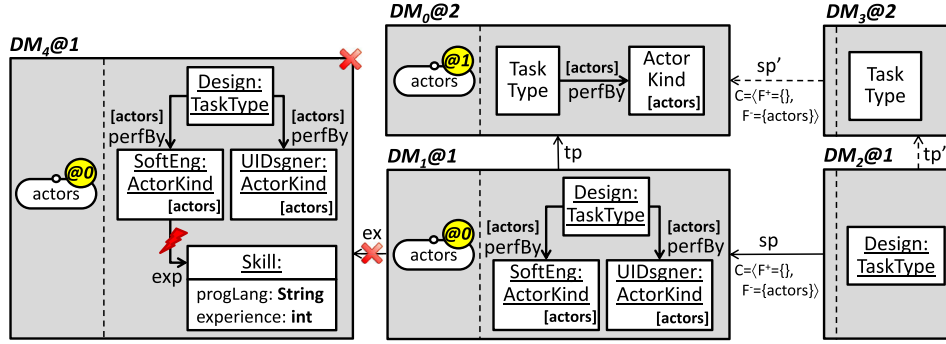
$DM_4@1$

actors @0

Design: TaskType

[actors] perfBy

[actors] perfBy

SoftEng: ActorKind [actors]

UIDsgner: ActorKind [actors]

exp

Skill:

progLang: **String**
experience: **int**

ex

$DM_0@2$

actors @1

Task Type

[actors] perfBy

Actor Kind [actors]

tp

$DM_1@1$

actors @0

Design: TaskType

[actors] perfBy

[actors] perfBy

SoftEng: ActorKind [actors]

UIDsgner: ActorKind [actors]

$DM_3@2$

sp'

C=⟨F⁺={}, F⁻={actors}⟩

Task Type

tp'

$DM_2@1$

sp

C=⟨F⁺={}, F⁻={actors}⟩

Design: TaskType